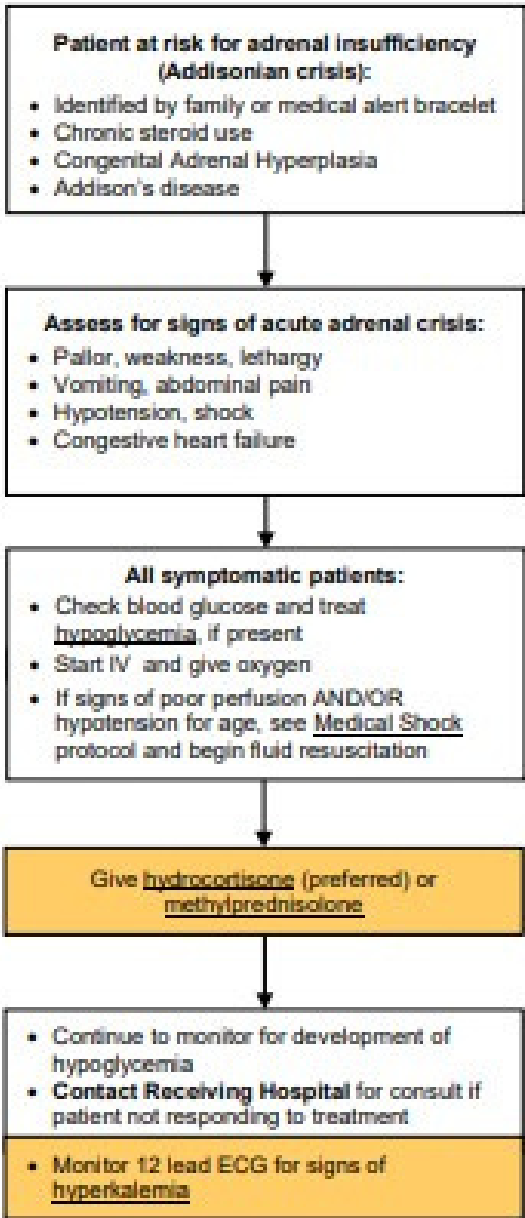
**Patient at risk for adrenal insufficiency (Addisonian crisis):**
- Identified by family or medical alert bracelet
- Chronic steroid use
- Congenital Adrenal Hyperplasia
- Addison's disease

**Assess for signs of acute adrenal crisis:**
- Pallor, weakness, lethargy
- Vomiting, abdominal pain
- Hypotension, shock
- Congestive heart failure

**All symptomatic patients:**
- Check blood glucose and treat hypoglycemia, if present
- Start IV and give oxygen
- If signs of poor perfusion AND/OR hypotension for age, see Medical Shock protocol and begin fluid resuscitation

Give hydrocortisone (preferred) or methylprednisolone

- Continue to monitor for development of hypoglycemia
- **Contact Receiving Hospital** for consult if patient not responding to treatment

- Monitor 12 lead ECG for signs of hyperkalemia